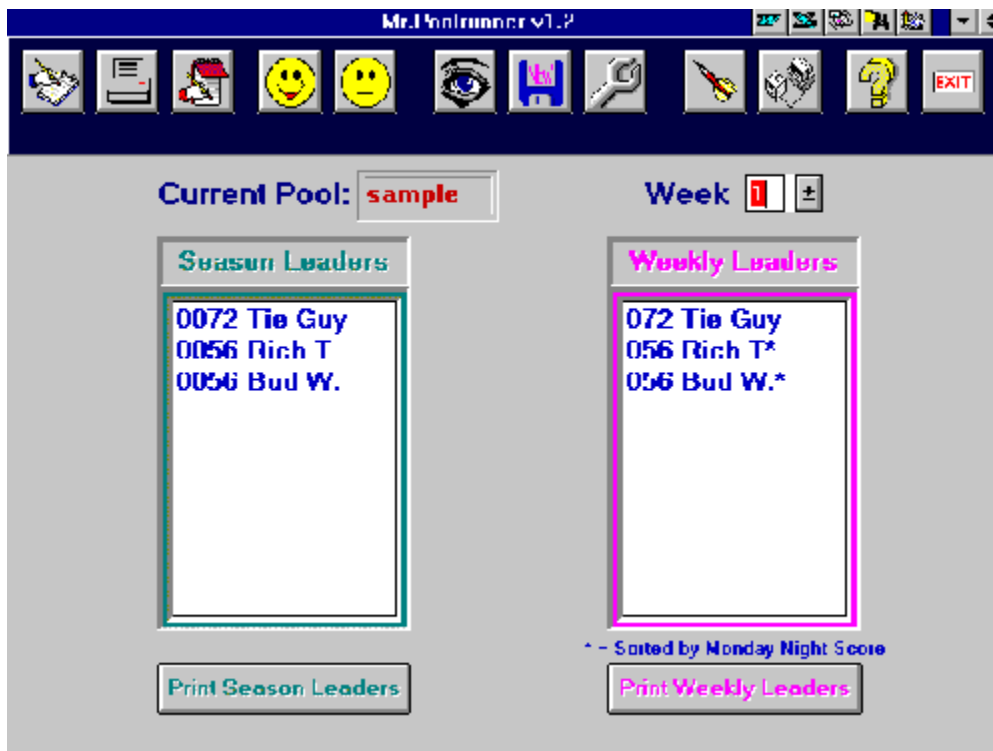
Mr.Poolrunner v1.2

NEW

EXIT

Current Pool: sample

Week 1 ±

Season Leaders

0072 Tie Guy
0056 Rich T
0056 Bud W.

Weekly Leaders

072 Tie Guy
056 Rich T*
056 Bud W.*

* - Sorted by Monday Night Score

Print Season Leaders

Print Weekly Leaders